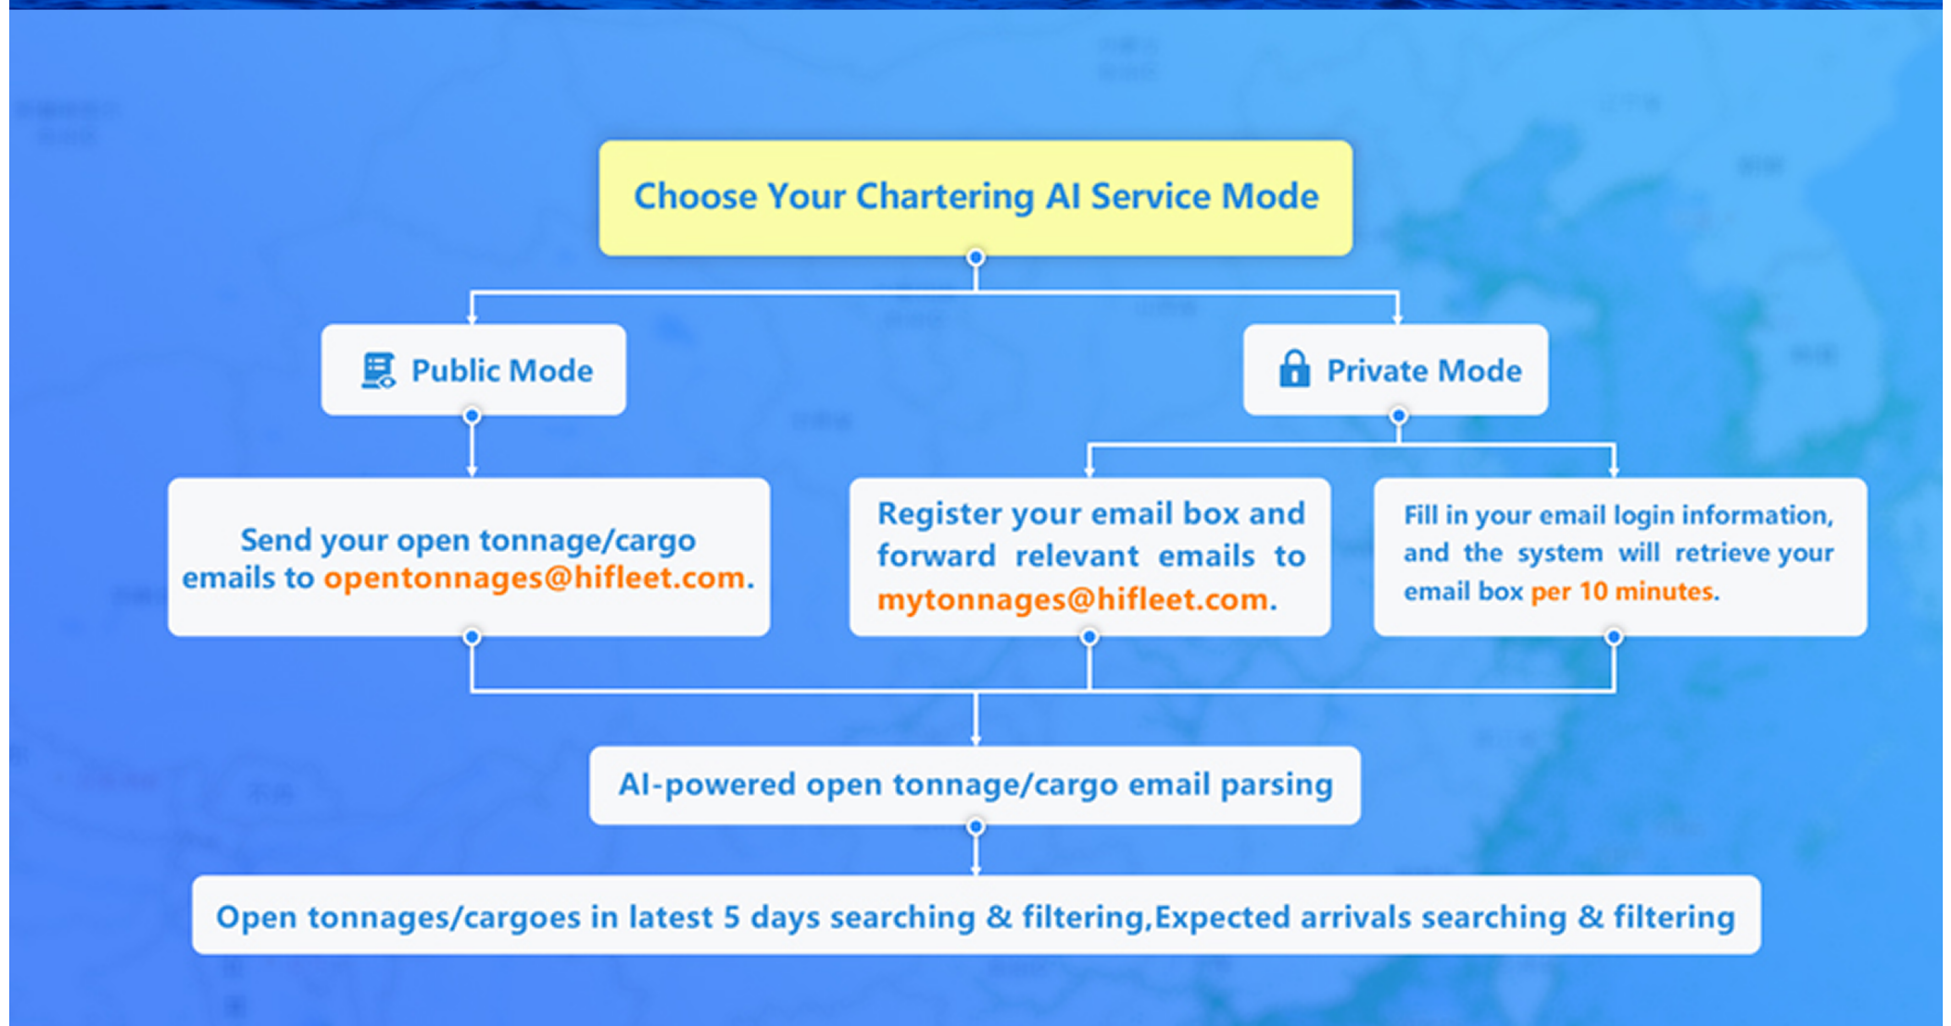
Choose Your Chartering AI Service Mode

Public Mode

Private Mode

Send your open tonnage/cargo emails to opentonnages@hifleet.com.

Register your email box and forward relevant emails to mytonnages@hifleet.com.

Fill in your email login information, and the system will retrieve your email box per 10 minutes.

AI-powered open tonnage/cargo email parsing

Open tonnages/cargoes in latest 5 days searching & filtering,Expected arrivals searching & filtering